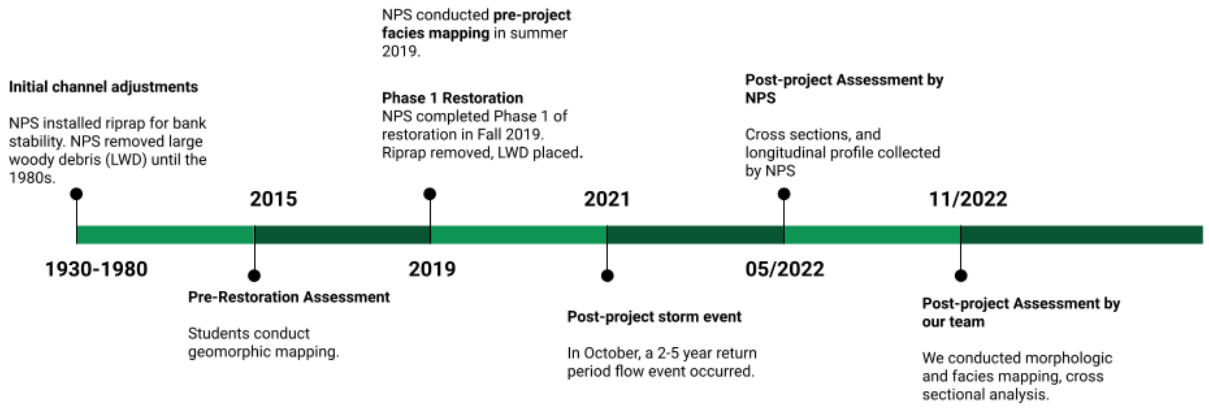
Initial channel adjustments

NPS installed riprap for bank stability. NPS removed large woody debris (LWD) until the 1980s.

1930-1980

2015

Pre-Restoration Assessment

Students conduct geomorphic mapping.

NPS conducted **pre-project facies mapping** in summer 2019.

Phase 1 Restoration
NPS completed Phase 1 of restoration in Fall 2019. Riprap removed, LWD placed.

2019

2021

Post-project storm event

In October, a 2-5 year return period flow event occurred.

Post-project Assessment by NPS

Cross sections, and longitudinal profile collected by NPS

05/2022

11/2022

Post-project Assessment by our team

We conducted morphologic and facies mapping, cross sectional analysis.